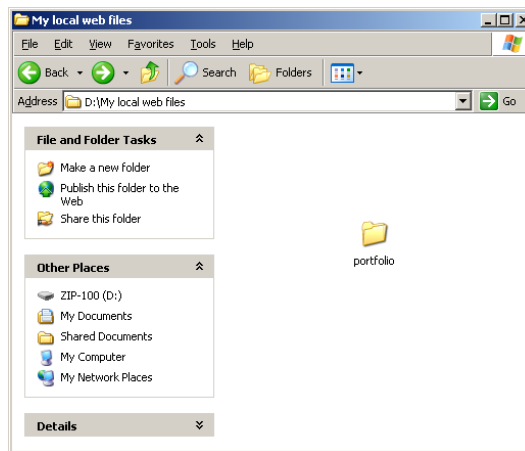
My local web files

File Edit View Favorites Tools Help

Back Search Folders

Address D:\My local web files Go

File and Folder Tasks

Make a new folder
Publish this folder to the Web
Share this folder

Other Places

ZIP-100 (D:)
My Documents
Shared Documents
My Computer
My Network Places

Details

portfolio